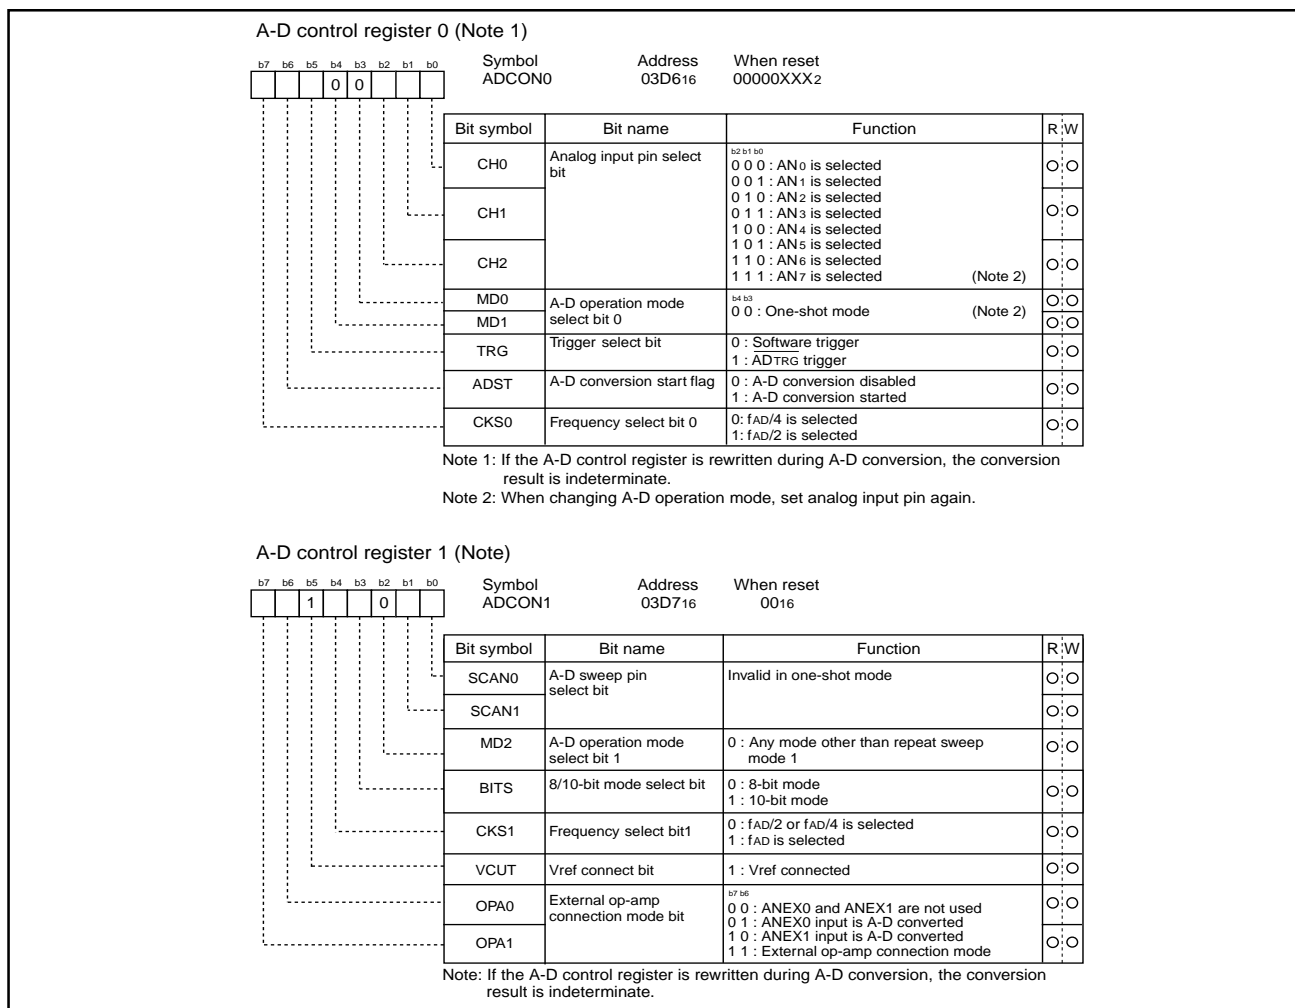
A-D control register 0 (Note 1)

b7 b6 b5 b4 b3 b2 b1 b0
0 0

Symbol ADCON0
Address 03D6$_{16}$
When reset 00000XXX$_2$

| Bit symbol | Bit name | Function | R | W |
|---|---|---|---|---|
| CH0 | Analog input pin select bit | b2 b1 b0<br>0 0 0 : AN$_0$ is selected<br>0 0 1 : AN$_1$ is selected<br>0 1 0 : AN$_2$ is selected<br>0 1 1 : AN$_3$ is selected<br>1 0 0 : AN$_4$ is selected<br>1 0 1 : AN$_5$ is selected<br>1 1 0 : AN$_6$ is selected<br>1 1 1 : AN$_7$ is selected (Note 2) | O | O |
| CH1 | | | O | O |
| CH2 | | | O | O |
| MD0 | A-D operation mode select bit 0 | b4 b3<br>0 0 : One-shot mode (Note 2) | O | O |
| MD1 | | | O | O |
| TRG | Trigger select bit | 0 : Software trigger<br>1 : $\overline{AD_{TRG}}$ trigger | O | O |
| ADST | A-D conversion start flag | 0 : A-D conversion disabled<br>1 : A-D conversion started | O | O |
| CKS0 | Frequency select bit 0 | 0: f$_{AD}$/4 is selected<br>1: f$_{AD}$/2 is selected | O | O |

Note 1: If the A-D control register is rewritten during A-D conversion, the conversion result is indeterminate.
Note 2: When changing A-D operation mode, set analog input pin again.

A-D control register 1 (Note)

b7 b6 b5 b4 b3 b2 b1 b0
1 0

Symbol ADCON1
Address 03D7$_{16}$
When reset 00$_{16}$

| Bit symbol | Bit name | Function | R | W |
|---|---|---|---|---|
| SCAN0 | A-D sweep pin select bit | Invalid in one-shot mode | O | O |
| SCAN1 | | | O | O |
| MD2 | A-D operation mode select bit 1 | 0 : Any mode other than repeat sweep mode 1 | O | O |
| BITS | 8/10-bit mode select bit | 0 : 8-bit mode<br>1 : 10-bit mode | O | O |
| CKS1 | Frequency select bit1 | 0 : f$_{AD}$/2 or f$_{AD}$/4 is selected<br>1 : f$_{AD}$ is selected | O | O |
| VCUT | Vref connect bit | 1 : Vref connected | O | O |
| OPA0 | External op-amp connection mode bit | b7 b6<br>0 0 : ANEX0 and ANEX1 are not used<br>0 1 : ANEX0 input is A-D converted<br>1 0 : ANEX1 input is A-D converted<br>1 1 : External op-amp connection mode | O | O |
| OPA1 | | | O | O |

Note: If the A-D control register is rewritten during A-D conversion, the conversion result is indeterminate.